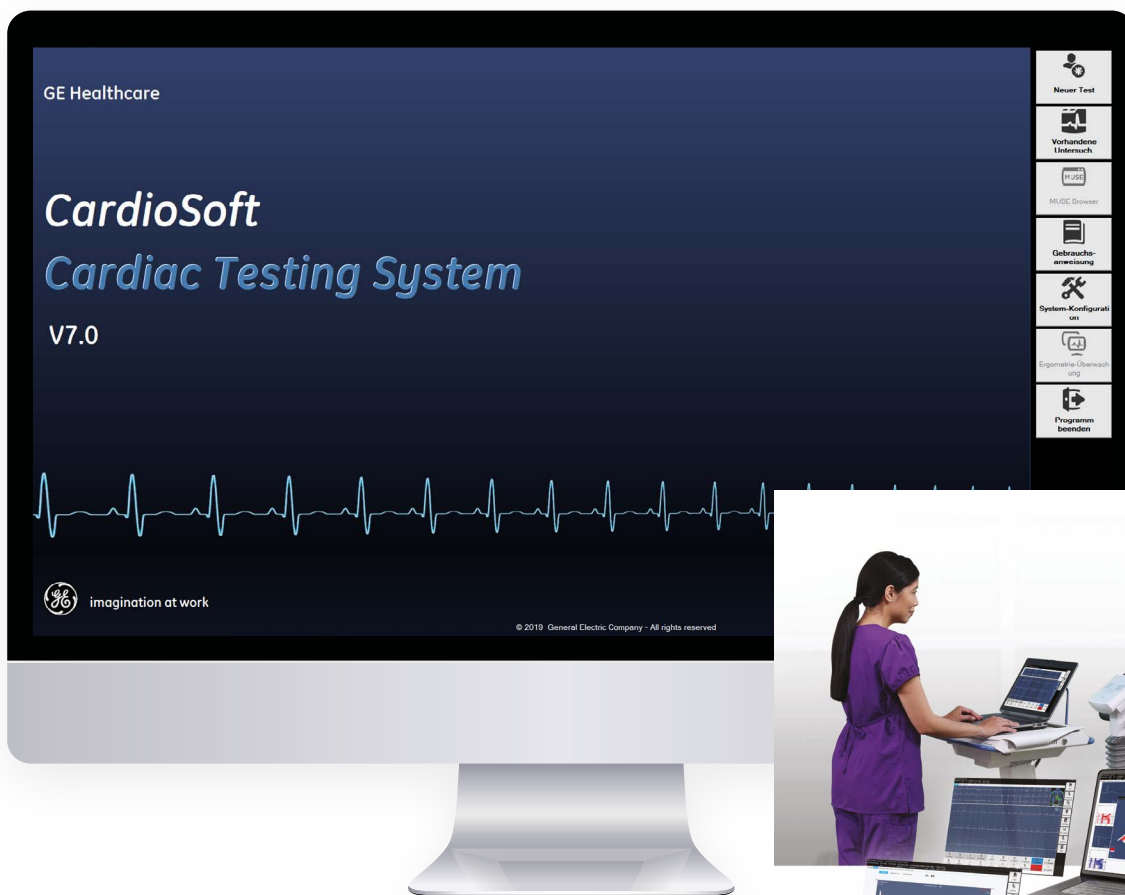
GE Healthcare

CardioSoft

Cardiac Testing System

V7.0

imagination at work

© 2019 General Electric Company - All rights reserved

Neuer Test

Vorhandene Untersuch

MUSE

MUSE Browser

Gebrauchsanweisung

System-Konfiguration

Ergometrie-Überwachung

Programm beenden